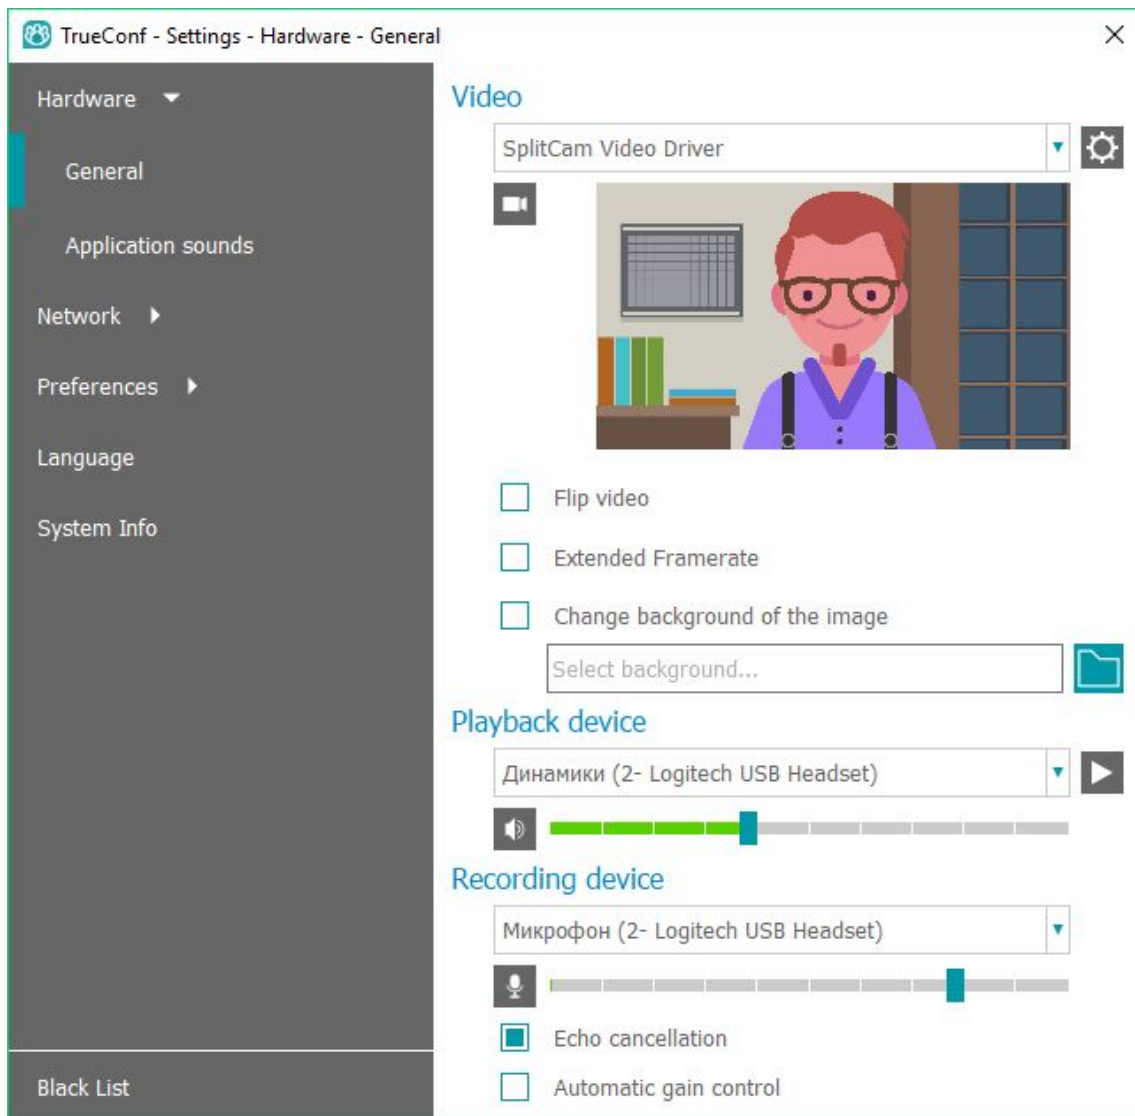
TrueConf - Settings - Hardware - General

Hardware

General

Application sounds

Network

Preferences

Language

System Info

Black List

Video

SplitCam Video Driver

Flip video

Extended Framerate

Change background of the image

Select background...

Playback device

Динамики (2- Logitech USB Headset)

Recording device

Микрофон (2- Logitech USB Headset)

Echo cancellation

Automatic gain control